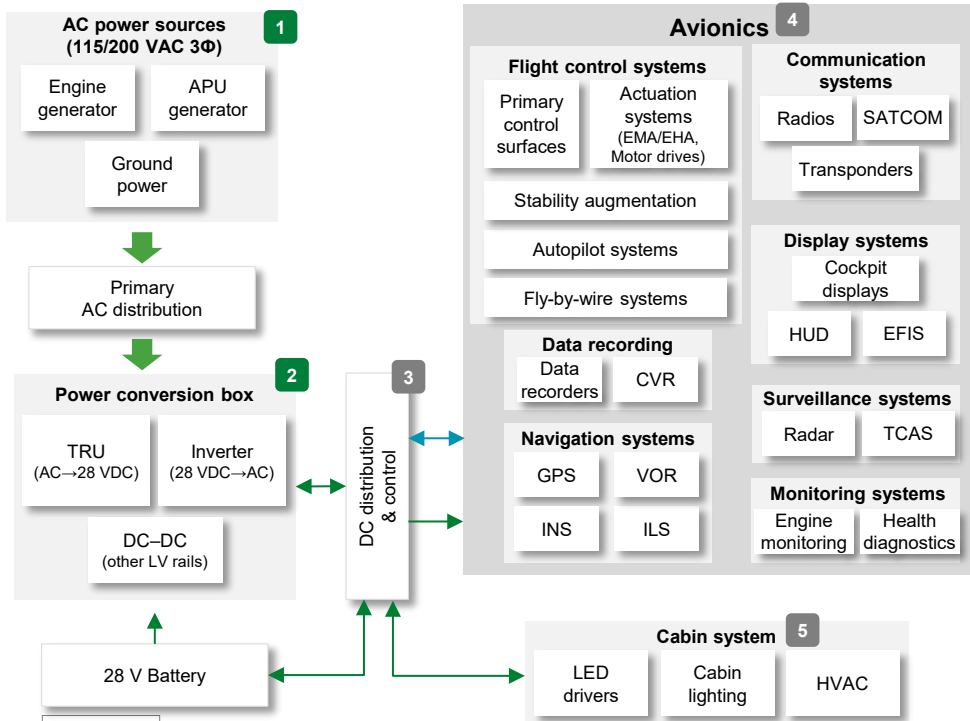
AC power sources
(115/200 VAC 3Φ)
1

Engine generator

APU generator

Ground power

Primary AC distribution

Power conversion box
2

TRU
(AC→28 VDC)

Inverter
(28 VDC→AC)

DC–DC
(other LV rails)

28 V Battery

3
DC distribution & control

Avionics
4

Flight control systems

Primary control surfaces

Actuation systems
(EMA/EHA, Motor drives)

Stability augmentation

Autopilot systems

Fly-by-wire systems

Communication systems

Radios

SATCOM

Transponders

Display systems

Cockpit displays

HUD

EFIS

Data recording

Data recorders

CVR

Navigation systems

GPS

VOR

INS

ILS

Surveillance systems

Radar

TCAS

Monitoring systems

Engine monitoring

Health diagnostics

Cabin system
5

LED drivers

Cabin lighting

HVAC